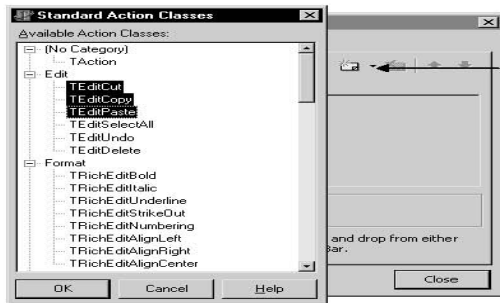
Standard Action Classes

Available Action Classes:

(No Category)
TAction
Edit
TEditCut
TEditCopy
TEditPaste
TEditSelectAll
TEditUndo
TEditDelete
Format
TRichEditBold
TRichEditItalic
TRichEditUnderline
TRichEditStrikeOut
TRichEditNumbering
TRichEditAlignLeft
TRichEditAlignRight
TRichEditAlignCenter

OK
Cancel
Help

and drop from either
Bar.

Close